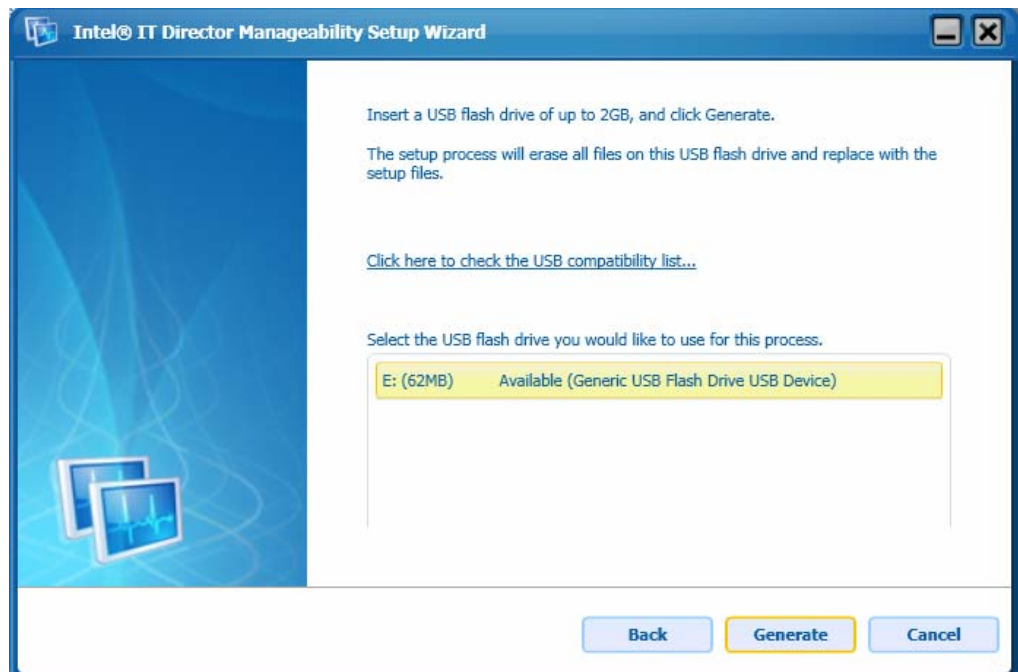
Intel® IT Director Manageability Setup Wizard

Insert a USB flash drive of up to 2GB, and click Generate.

The setup process will erase all files on this USB flash drive and replace with the setup files.

Click here to check the USB compatibility list...

Select the USB flash drive you would like to use for this process.

| E: (62MB) | Available (Generic USB Flash Drive USB Device) |
|---|---|

Back Generate Cancel